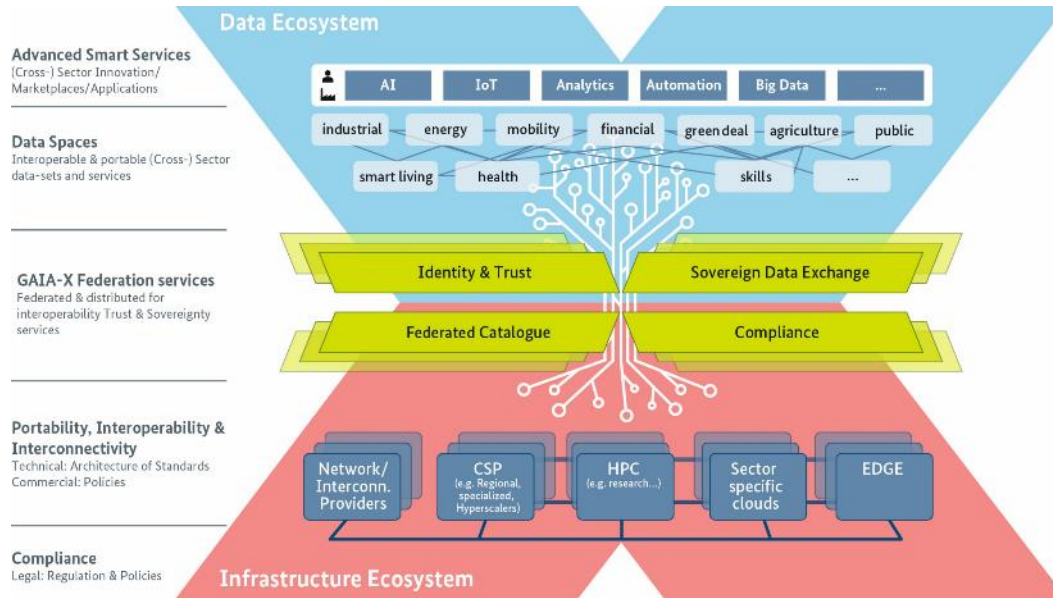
Data Ecosystem

Advanced Smart Services
(Cross-) Sector Innovation/ Marketplaces/Applications

AI | IoT | Analytics | Automation | Big Data | ...

Data Spaces
Interoperable & portable (Cross-) Sector data-sets and services

industrial | energy | mobility | financial | green deal | agriculture | public
smart living | health | skills | ...

GAIA-X Federation services
Federated & distributed for interoperability Trust & Sovereignty services

Identity & Trust
Sovereign Data Exchange
Federated Catalogue
Compliance

Portability, Interoperability & Interconnectivity
Technical: Architecture of Standards
Commercial: Policies

Network/ Interconn. Providers
CSP (e.g. Regional, specialized, Hyperscalers)
HPC (e.g. research...)
Sector specific clouds
EDGE

Compliance
Legal: Regulation & Policies

Infrastructure Ecosystem